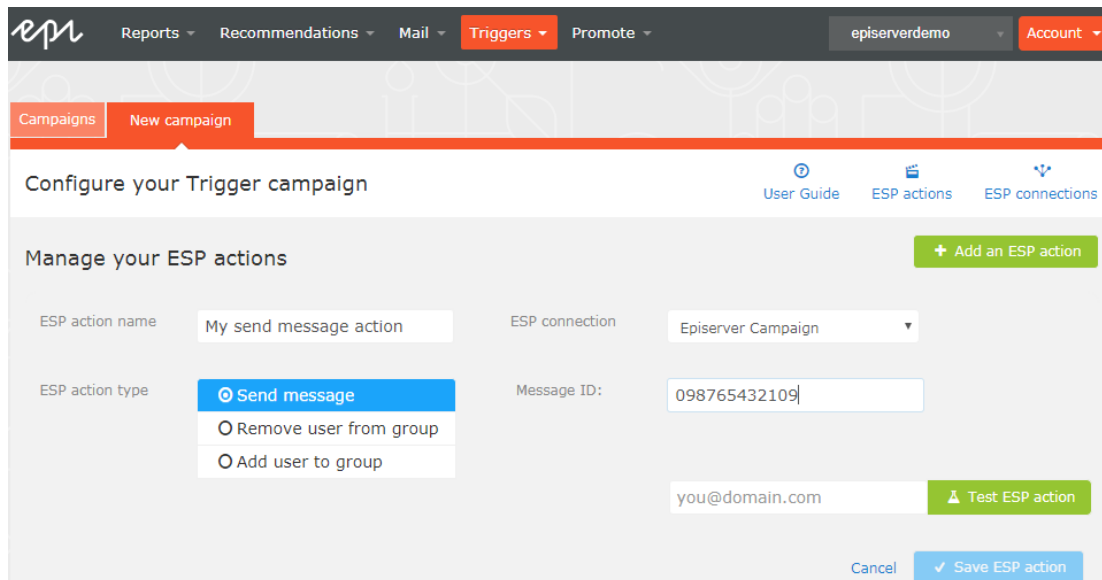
epi Reports Recommendations Mail Triggers Promote episerverdemo Account

Campaigns New campaign

Configure your Trigger campaign

User Guide ESP actions ESP connections

Manage your ESP actions

+ Add an ESP action

ESP action name My send message action

ESP connection Episerver Campaign

ESP action type

Send message
Remove user from group
Add user to group

Message ID: 098765432109

you@domain.com Test ESP action

Cancel ✓ Save ESP action